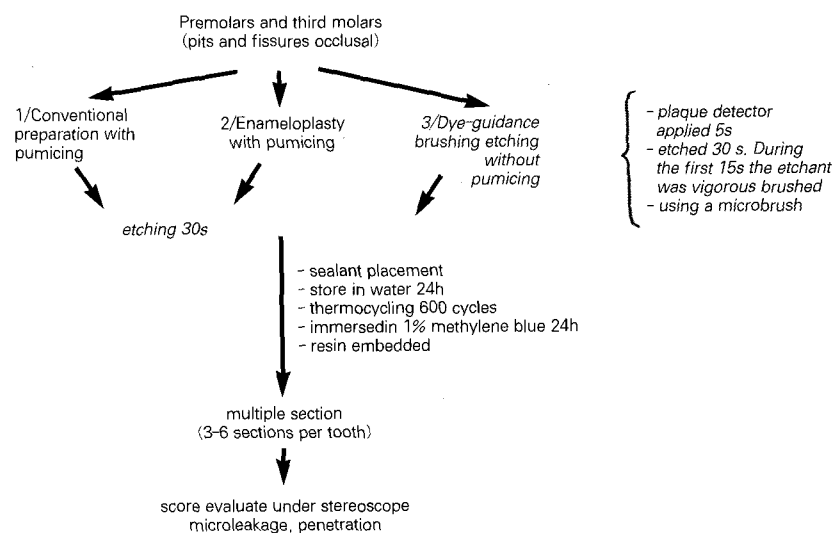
Premolars and third molars
(pits and fissures occlusal)

1/Conventional preparation with pumicing

2/Enameloplasty with pumicing

3/Dye-guidance brushing etching without pumicing

- plaque detector applied 5s
- etched 30 s. During the first 15s the etchant was vigorous brushed
- using a microbrush

etching 30s

- sealant placement
- store in water 24h
- thermocycling 600 cycles
- immersedin 1% methylene blue 24h
- resin embedded

multiple section
(3–6 sections per tooth)

score evaluate under stereoscope
microleakage, penetration